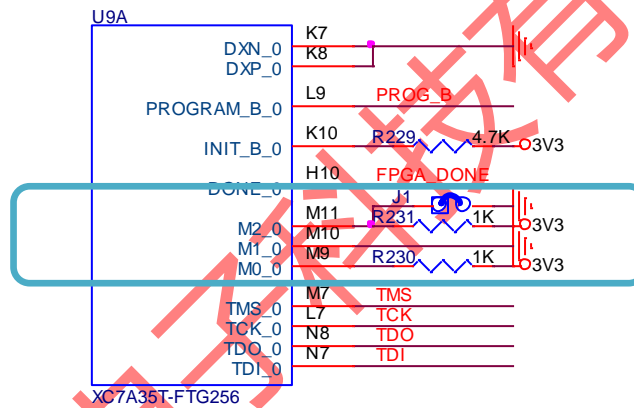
U9A

DXN_0
DXP_0
PROGRAM_B_0
INIT_B_0
DONE_0
M2_0
M1_0
M0_0
TMS_0
TCK_0
TDO_0
TDI_0

K7
K8
L9
K10
H10
M11
M10
M9
M7
L7
N8
N7

PROG_B
R229
4.7K
3V3
FPGA_DONE
J1
R231
1K
3V3
R230
1K
3V3
TMS
TCK
TDO
TDI

XC7A35T-FTG256